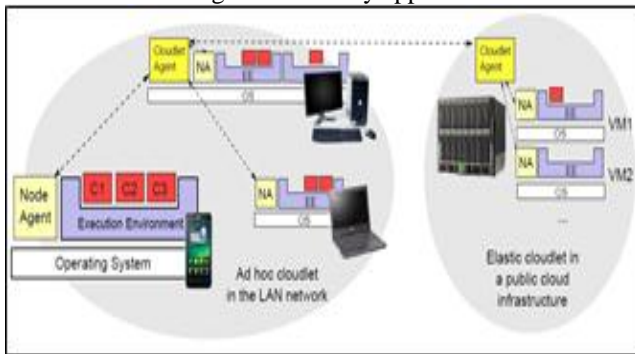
Cloudlet Agent

NA

OS

Cloudlet Agent

NA

OS

VM1

NA

OS

VM2

...

Node Agent

C1 C2 C3

Execution Environment

Operating System

NA

OS

Ad hoc cloudlet in the LAN network

Elastic cloudlet in a public cloud infrastructure